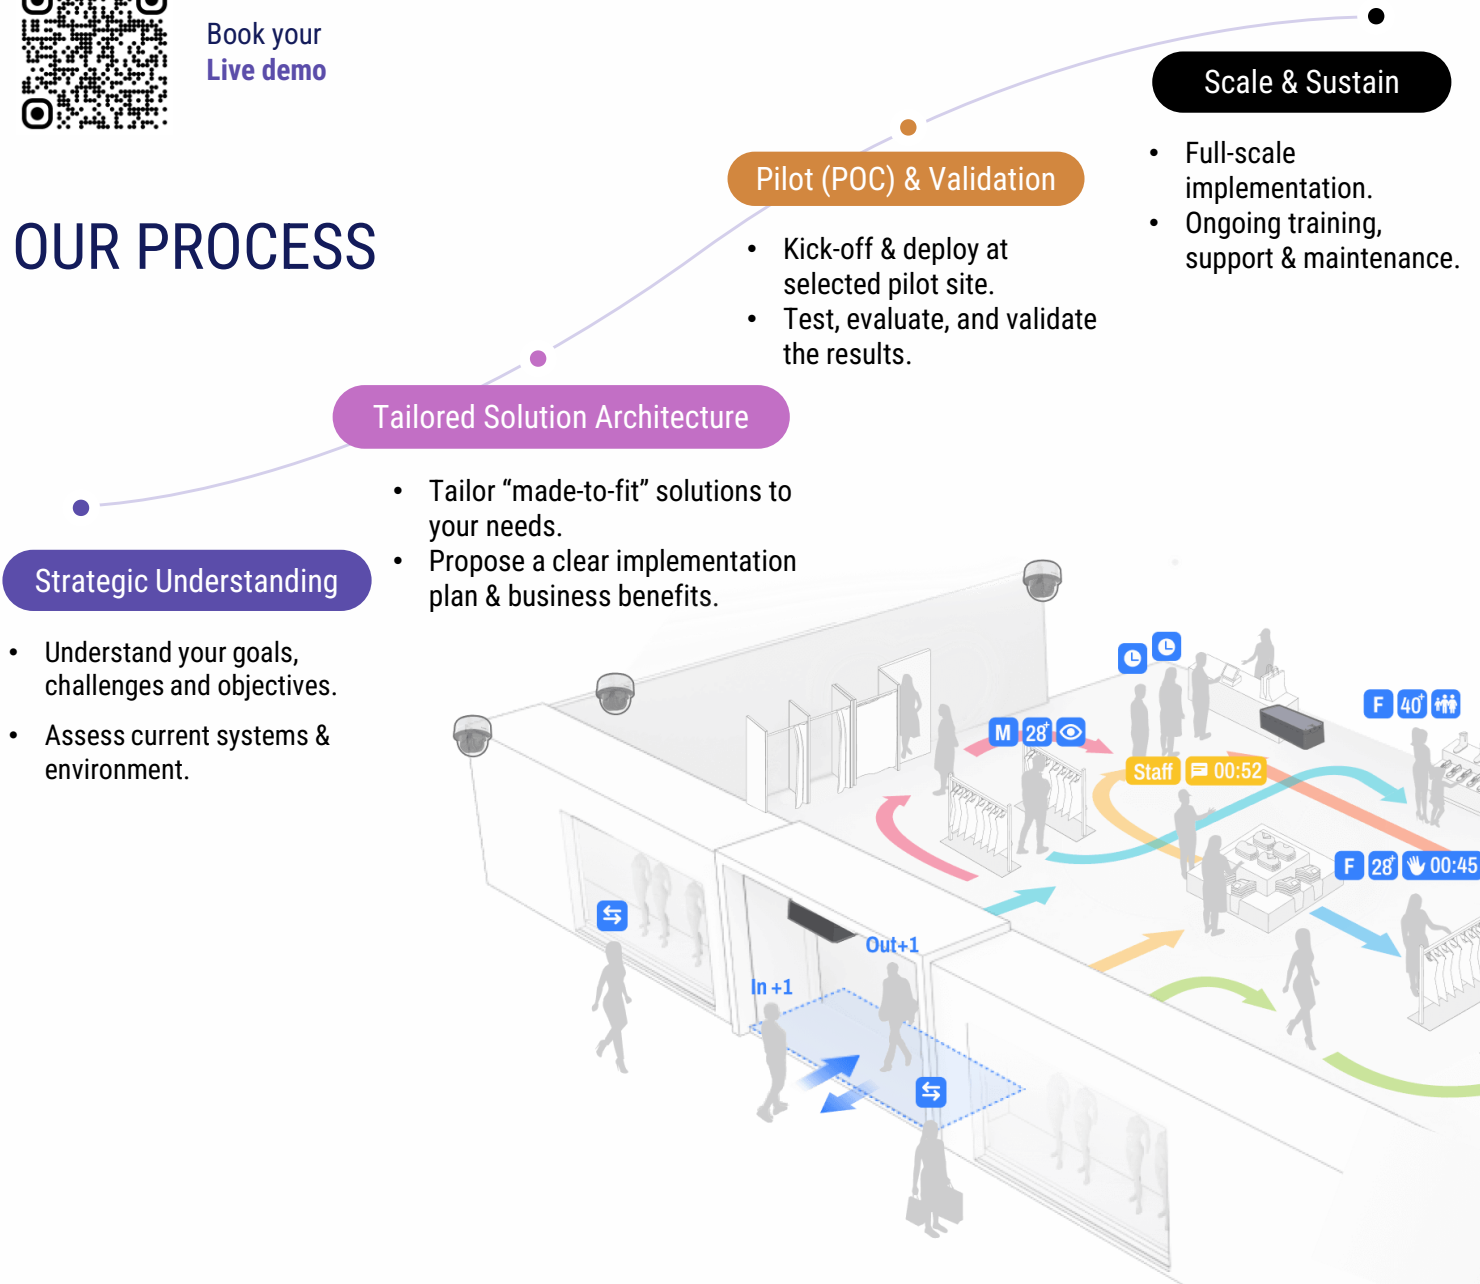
Book your
Live demo

OUR PROCESS

Scale & Sustain

- Full-scale implementation.
- Ongoing training, support & maintenance.

Pilot (POC) & Validation

- Kick-off & deploy at selected pilot site.
- Test, evaluate, and validate the results.

Tailored Solution Architecture

- Tailor “made-to-fit” solutions to your needs.
- Propose a clear implementation plan & business benefits.

Strategic Understanding

- Understand your goals, challenges and objectives.
- Assess current systems & environment.

M 28+

Staff 00:52

F 40+

F 28+ 00:45

Out+1

In +1